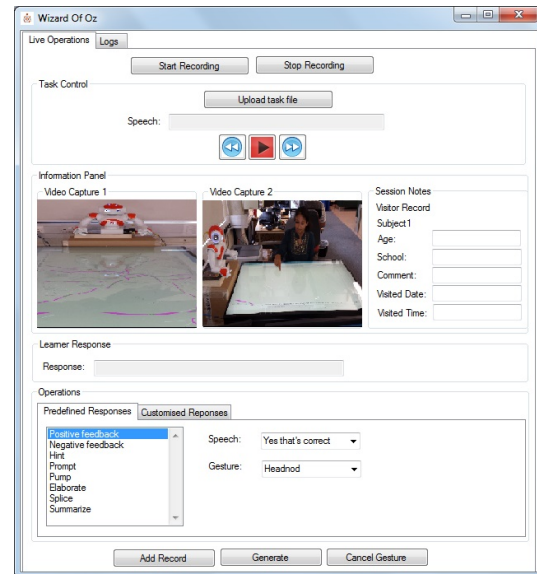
Wizard Of Oz

Live Operations | Logs

Start Recording | Stop Recording

Task Control

Upload task file

Speech:

Information Panel

Video Capture 1

Video Capture 2

Session Notes

Visitor Record

Subject1

Age:

School:

Comment:

Visited Date:

Visited Time:

Learner Response

Response:

Operations

Predefined Responses | Customised Reponses

Positive feedback
Negative feedback
Hint
Prompt
Pump
Elaborate
Splice
Summarize

Speech: Yes that's correct

Gesture: Headnod

Add Record | Generate | Cancel Gesture